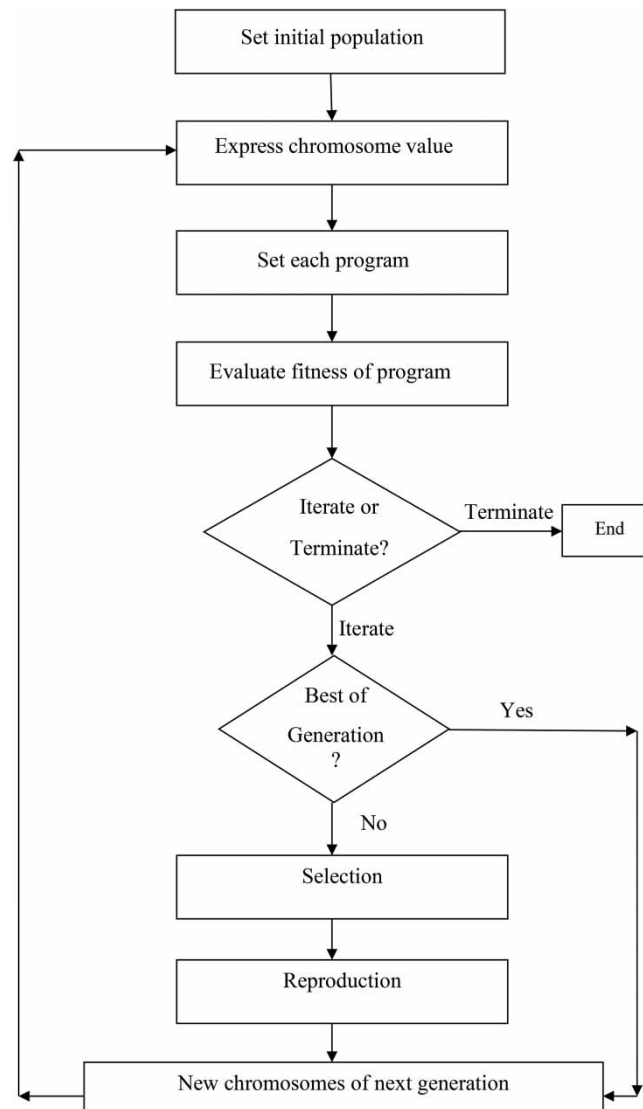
Set initial population

Express chromosome value

Set each program

Evaluate fitness of program

Iterate or Terminate?

Terminate

End

Iterate

Best of Generation ?

Yes

No

Selection

Reproduction

New chromosomes of next generation